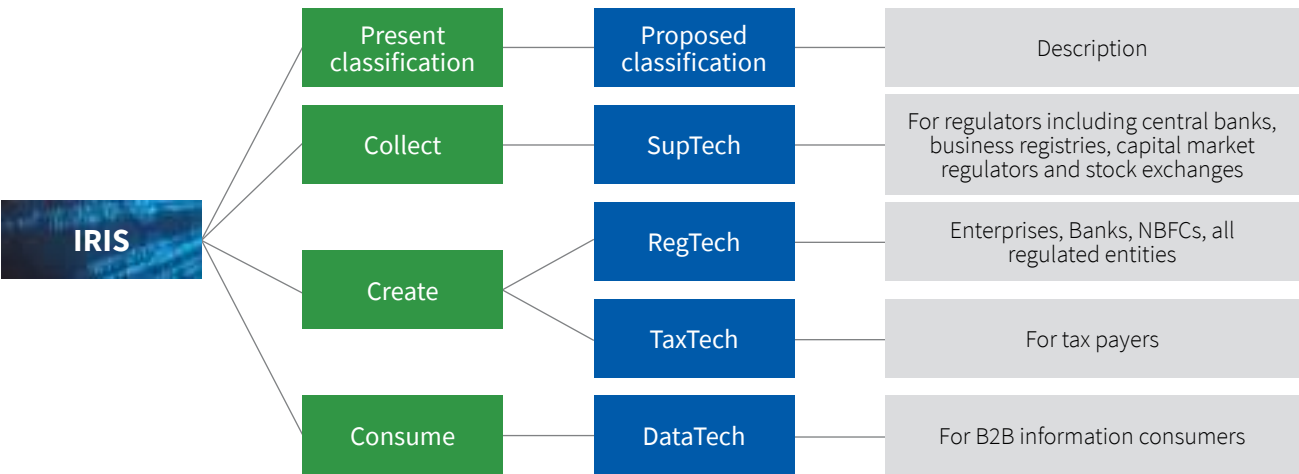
IRIS

| Present classification | Proposed classification | Description |
|---|---|---|
| Collect | SupTech | For regulators including central banks, business registries, capital market regulators and stock exchanges |
| Create | RegTech | Enterprises, Banks, NBFCs, all regulated entities |
| Create | TaxTech | For tax payers |
| Consume | DataTech | For B2B information consumers |